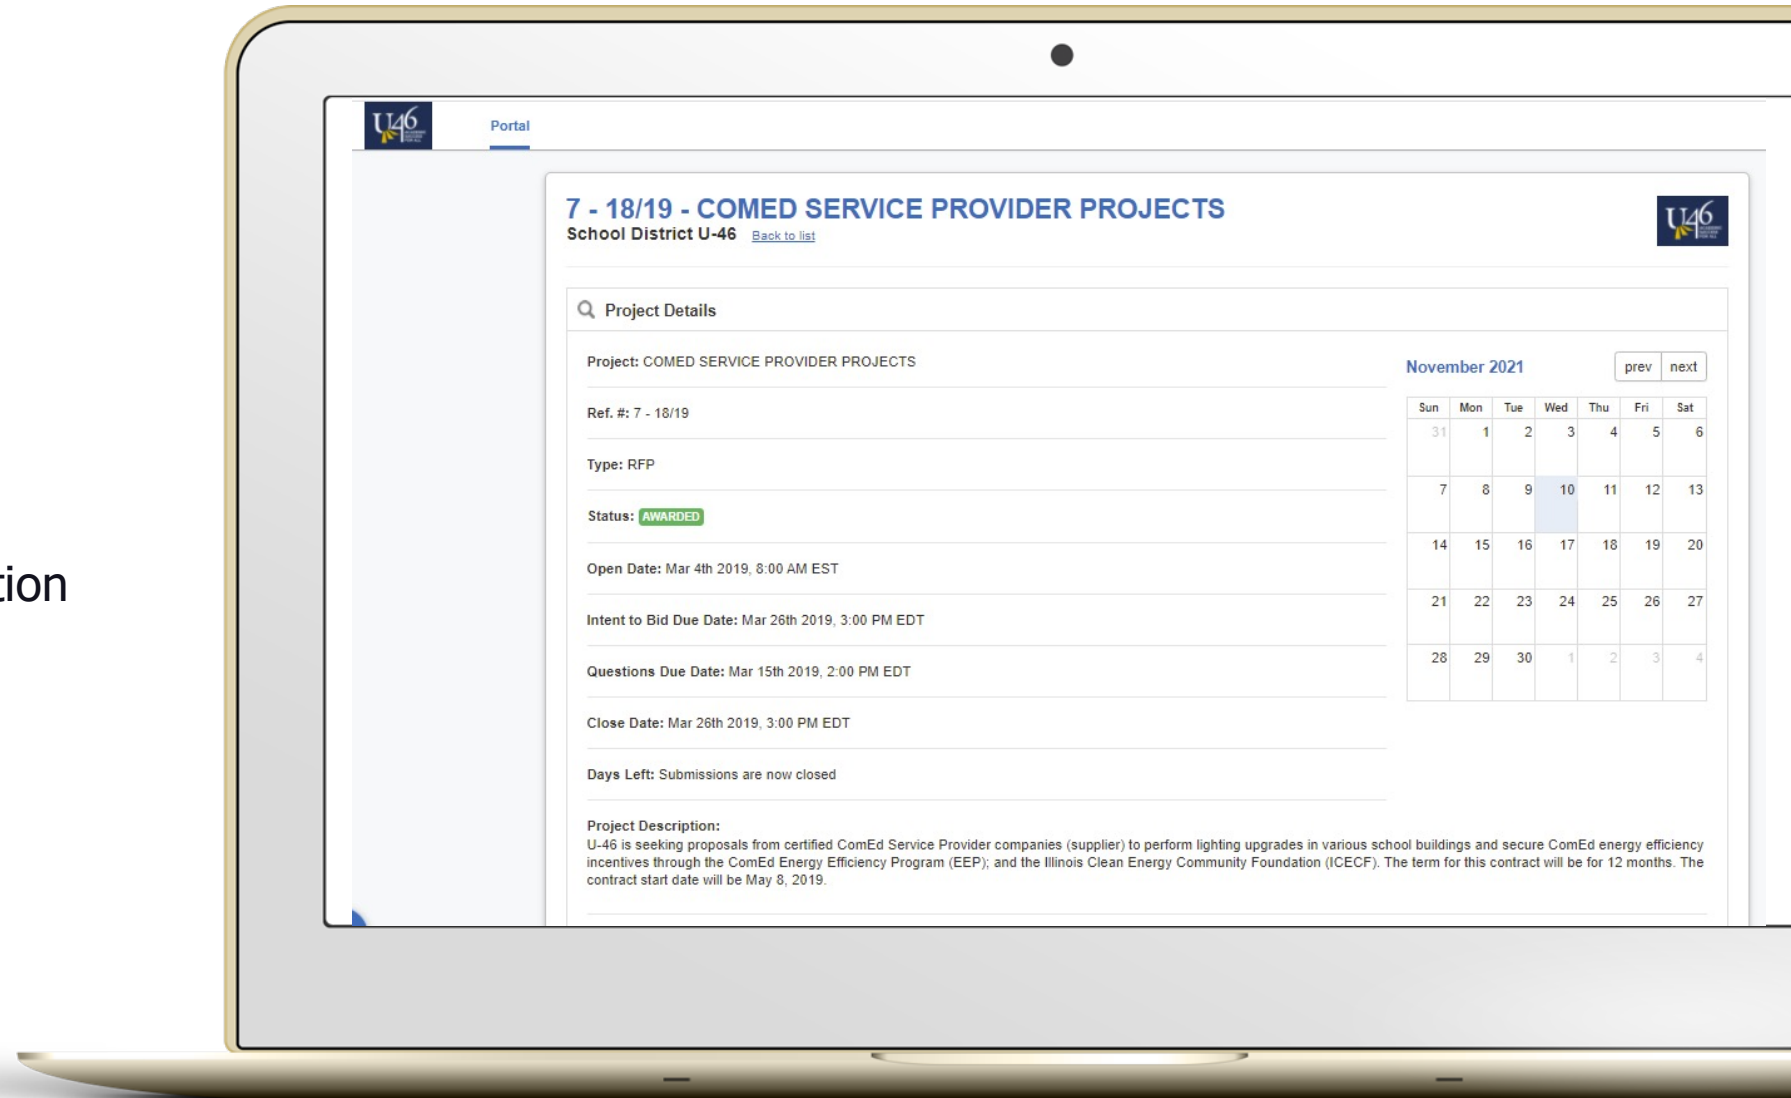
tion

U46

Portal

7 - 18/19 - COMED SERVICE PROVIDER PROJECTS
School District U-46 Back to list

U46

Project Details

Project: COMED SERVICE PROVIDER PROJECTS

Ref. #: 7 - 18/19

Type: RFP

Status: AWARDED

Open Date: Mar 4th 2019, 8:00 AM EST

Intent to Bid Due Date: Mar 26th 2019, 3:00 PM EDT

Questions Due Date: Mar 15th 2019, 2:00 PM EDT

Close Date: Mar 26th 2019, 3:00 PM EDT

Days Left: Submissions are now closed

November 2021

prev next

| Sun | Mon | Tue | Wed | Thu | Fri | Sat |
|---|---|---|---|---|---|---|
| 31 | 1 | 2 | 3 | 4 | 5 | 6 |
| 7 | 8 | 9 | 10 | 11 | 12 | 13 |
| 14 | 15 | 16 | 17 | 18 | 19 | 20 |
| 21 | 22 | 23 | 24 | 25 | 26 | 27 |
| 28 | 29 | 30 | 1 | 2 | 3 | 4 |

Project Description:
U-46 is seeking proposals from certified ComEd Service Provider companies (supplier) to perform lighting upgrades in various school buildings and secure ComEd energy efficiency incentives through the ComEd Energy Efficiency Program (EEP); and the Illinois Clean Energy Community Foundation (ICECF). The term for this contract will be for 12 months. The contract start date will be May 8, 2019.